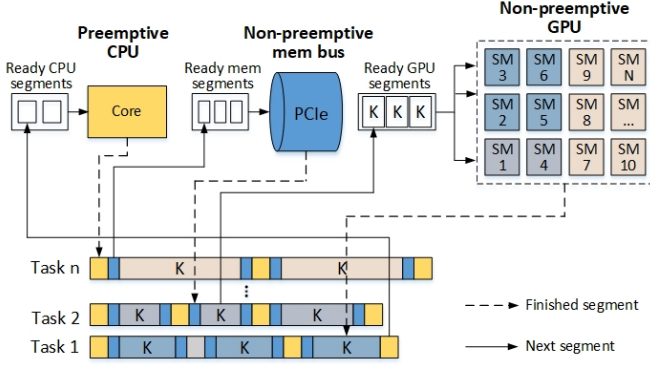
Preemptive CPU

Non-preemptive mem bus

Non-preemptive GPU

Ready CPU segments

Core

Ready mem segments

PCIe

Ready GPU segments

K K K

SM 3

SM 6

SM 9

SM N

SM 2

SM 5

SM 8

SM ...

SM 1

SM 4

SM 7

SM 10

Task n

K

K

⋮

Task 2

K

K

K

Task 1

K

K

K

Finished segment

Next segment